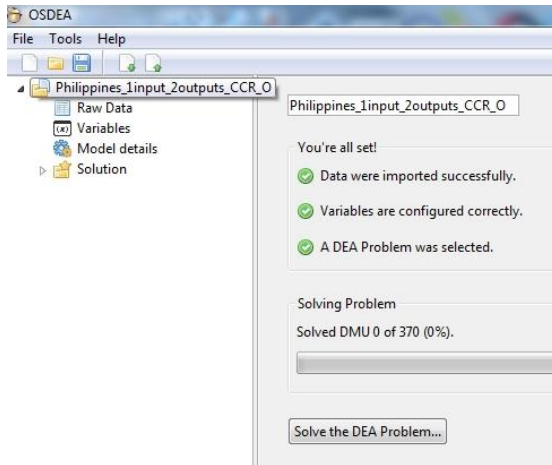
OSDEA

File Tools Help

Philippines_1input_2outputs_CCR_O

Raw Data

Variables

Model details

Solution

Philippines_1input_2outputs_CCR_O

You're all set!

Data were imported successfully.

Variables are configured correctly.

A DEA Problem was selected.

Solving Problem

Solved DMU 0 of 370 (0%).

Solve the DEA Problem...